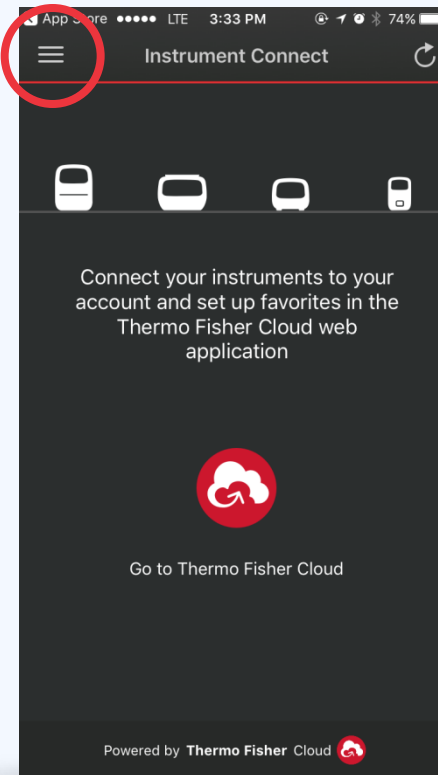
App Store ●●●●● LTE 3:33 PM 74%

Instrument Connect

Connect your instruments to your account and set up favorites in the Thermo Fisher Cloud web application

Go to Thermo Fisher Cloud

Powered by Thermo Fisher Cloud